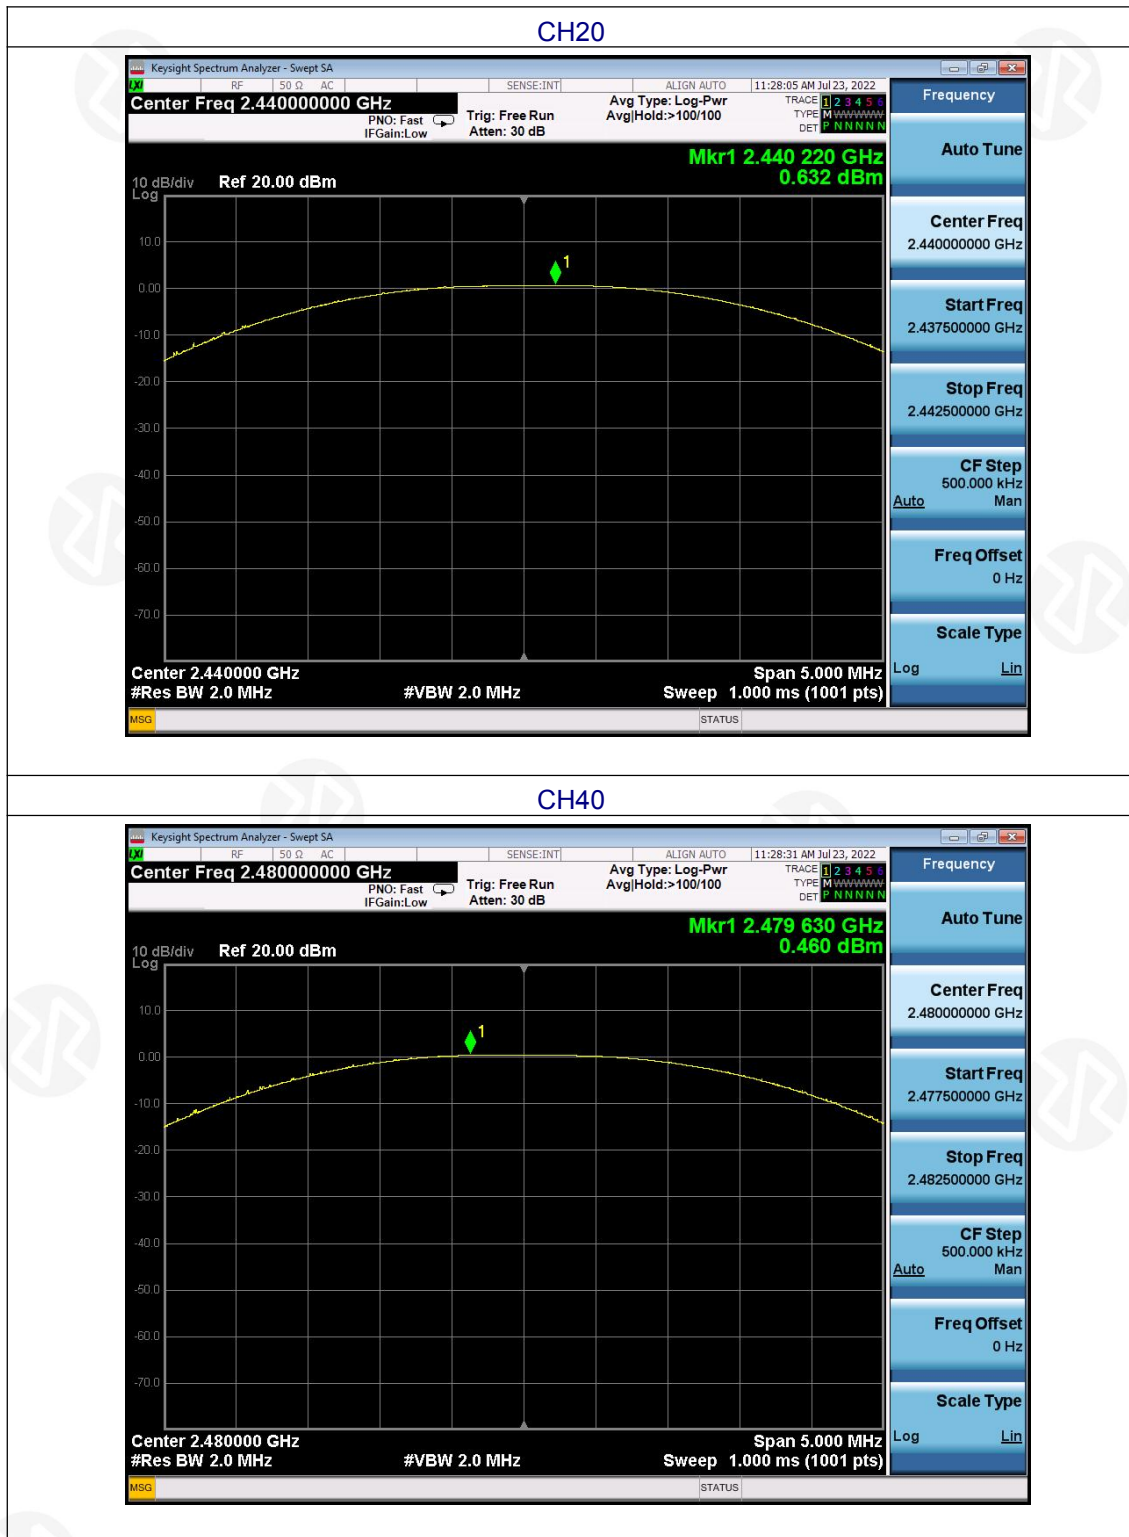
CH20

Keysight Spectrum Analyzer - Swept SA
RF 50 Ω AC SENSE:INT ALIGN AUTO 11:28:05 AM Jul 23, 2022
Center Freq 2.440000000 GHz
PNO: Fast IFGain:Low
Trig: Free Run Atten: 30 dB
Avg Type: Log-Pwr Avg|Hold:>100/100
TRACE 1 2 3 4 5 6 TYPE M WWWWW DET P N N N N N
Frequency
Mkr1 2.440 220 GHz
0.632 dBm
10 dB/div Log Ref 20.00 dBm
10.0
0.00
-10.0
-20.0
-30.0
-40.0
-50.0
-60.0
-70.0
1
Center 2.440000 GHz
#Res BW 2.0 MHz
#VBW 2.0 MHz
Span 5.000 MHz
Sweep 1.000 ms (1001 pts)
MSG STATUS
Auto Tune
Center Freq 2.440000000 GHz
Start Freq 2.437500000 GHz
Stop Freq 2.442500000 GHz
CF Step 500.000 kHz Auto Man
Freq Offset 0 Hz
Scale Type Log Lin

CH40

Keysight Spectrum Analyzer - Swept SA
RF 50 Ω AC SENSE:INT ALIGN AUTO 11:28:31 AM Jul 23, 2022
Center Freq 2.480000000 GHz
PNO: Fast IFGain:Low
Trig: Free Run Atten: 30 dB
Avg Type: Log-Pwr Avg|Hold:>100/100
TRACE 1 2 3 4 5 6 TYPE M WWWWW DET P N N N N N
Frequency
Mkr1 2.479 630 GHz
0.460 dBm
10 dB/div Log Ref 20.00 dBm
10.0
0.00
-10.0
-20.0
-30.0
-40.0
-50.0
-60.0
-70.0
1
Center 2.480000 GHz
#Res BW 2.0 MHz
#VBW 2.0 MHz
Span 5.000 MHz
Sweep 1.000 ms (1001 pts)
MSG STATUS
Auto Tune
Center Freq 2.480000000 GHz
Start Freq 2.477500000 GHz
Stop Freq 2.482500000 GHz
CF Step 500.000 kHz Auto Man
Freq Offset 0 Hz
Scale Type Log Lin